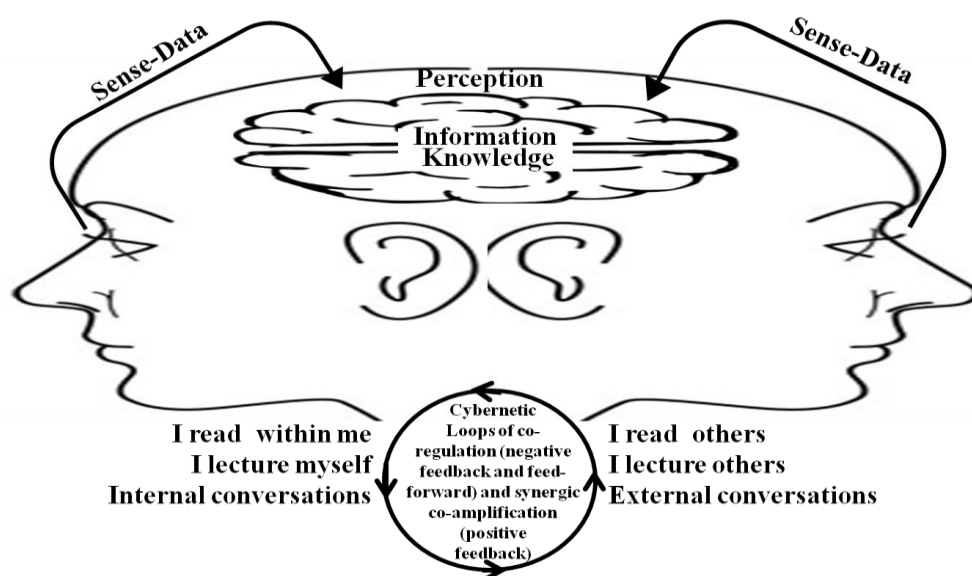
Sense-Data

Sense-Data

Perception

Information
Knowledge

I read within me
I lecture myself
Internal conversations

Cybernetic Loops of co-regulation (negative feedback and feed-forward) and synergic co-amplification (positive feedback)

I read others
I lecture others
External conversations